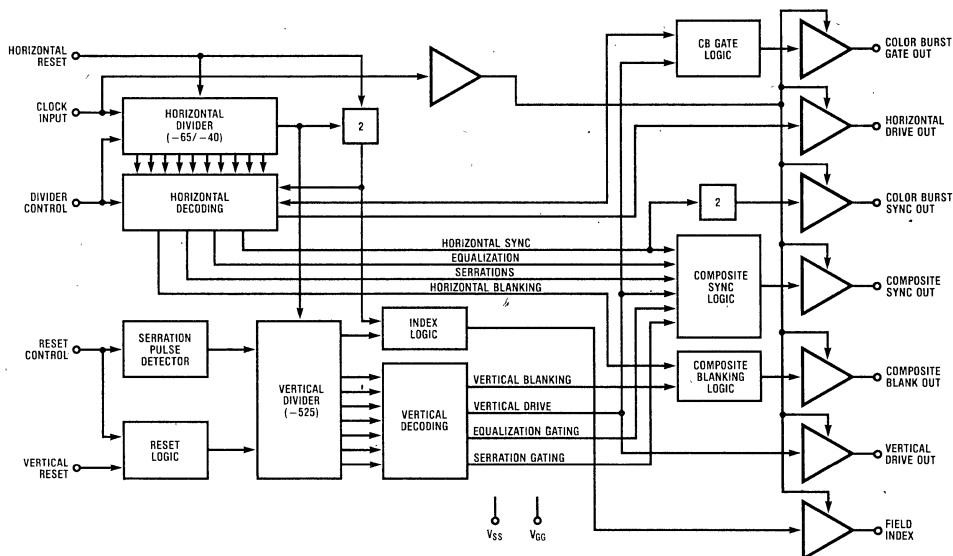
HORIZONTAL RESET

CLOCK INPUT

DIVIDER CONTROL

HORIZONTAL DIVIDER ($\div 65/\div 40$)

HORIZONTAL DECODING

2

CB GATE LOGIC

COLOR BURST GATE OUT

HORIZONTAL DRIVE OUT

2

COLOR BURST SYNC OUT

HORIZONTAL SYNC

EQUALIZATION

SERRATIONS

HORIZONTAL BLANKING

COMPOSITE SYNC LOGIC

COMPOSITE SYNC OUT

RESET CONTROL

SERRATION PULSE DETECTOR

VERTICAL DIVIDER ($\div 525$)

INDEX LOGIC

VERTICAL DECODING

VERTICAL BLANKING

VERTICAL DRIVE

EQUALIZATION GATING

SERRATION GATING

COMPOSITE BLANKING LOGIC

COMPOSITE BLANK OUT

VERTICAL DRIVE OUT

VERTICAL RESET

RESET LOGIC

$V_{SS}$

$V_{GG}$

FIELD INDEX